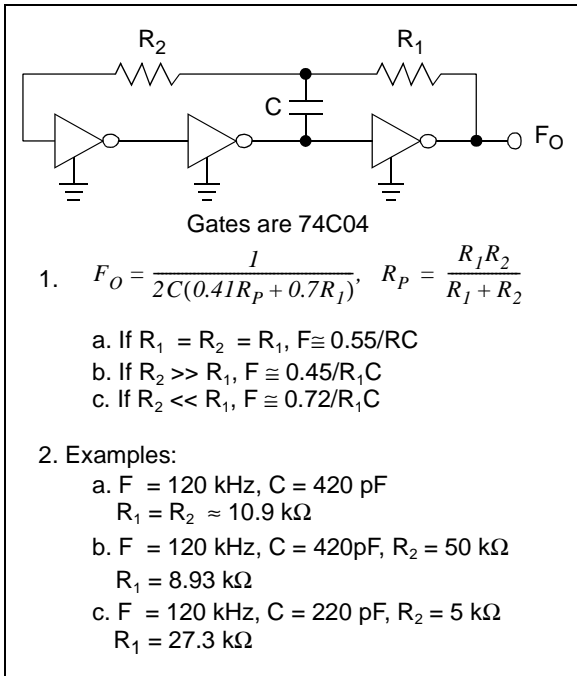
$R_2$ $R_1$

C

$F_O$

Gates are 74C04

1. $F_O = \frac{1}{2C(0.41R_P + 0.7R_1)}$, $R_P = \frac{R_1R_2}{R_1 + R_2}$

a. If $R_1 = R_2 = R_1$, F≅ 0.55/RC
b. If $R_2 >> R_1$, F ≅ $0.45/R_1C$
c. If $R_2 << R_1$, F ≅ $0.72/R_1C$

2. Examples:
a. F = 120 kHz, C = 420 pF
$R_1 = R_2 \approx 10.9$ kΩ
b. F = 120 kHz, C = 420pF, $R_2$ = 50 kΩ
$R_1$ = 8.93 kΩ
c. F = 120 kHz, C = 220 pF, $R_2$ = 5 kΩ
$R_1$ = 27.3 kΩ